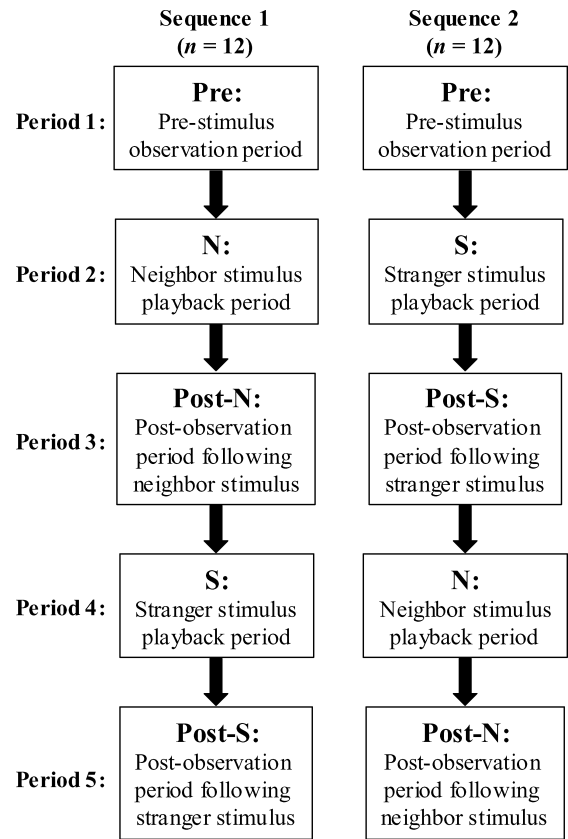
Sequence 1
($n$ = 12)

Sequence 2
($n$ = 12)

Period 1:

Pre:
Pre-stimulus observation period

Pre:
Pre-stimulus observation period

Period 2:

N:
Neighbor stimulus playback period

S:
Stranger stimulus playback period

Period 3:

Post-N:
Post-observation period following neighbor stimulus

Post-S:
Post-observation period following stranger stimulus

Period 4:

S:
Stranger stimulus playback period

N:
Neighbor stimulus playback period

Period 5:

Post-S:
Post-observation period following stranger stimulus

Post-N:
Post-observation period following neighbor stimulus